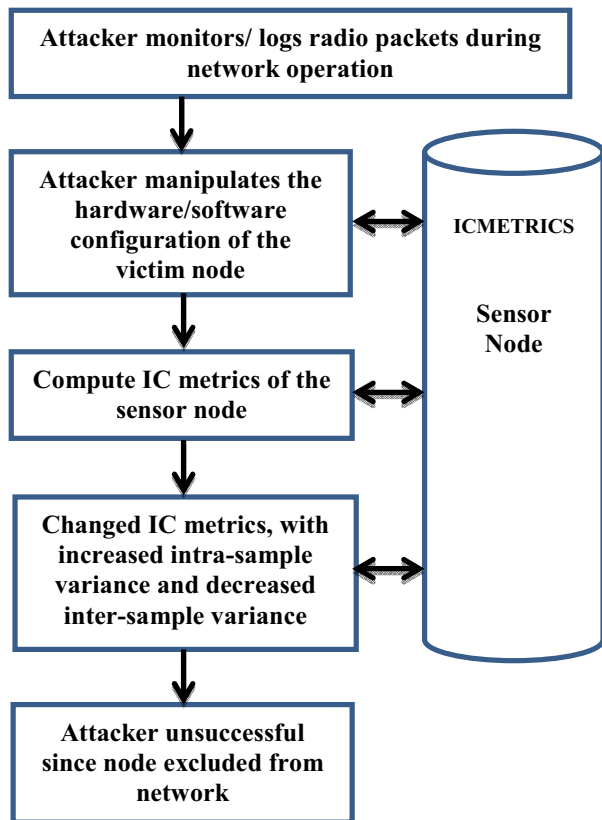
Attacker monitors/ logs radio packets during network operation

Attacker manipulates the hardware/software configuration of the victim node

Compute IC metrics of the sensor node

Changed IC metrics, with increased intra-sample variance and decreased inter-sample variance

Attacker unsuccessful since node excluded from network

ICMETRICS

Sensor Node